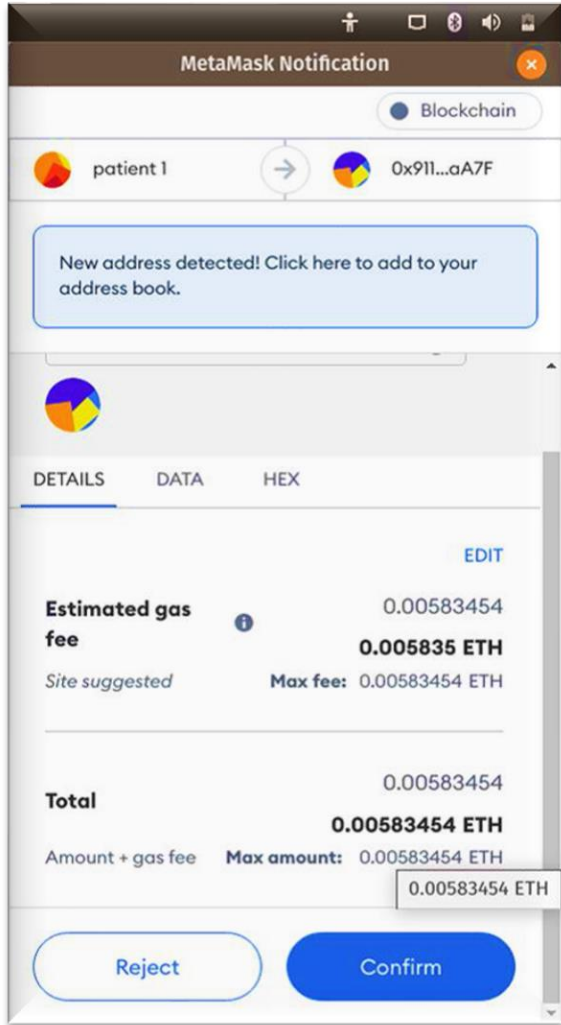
MetaMask Notification

Blockchain

patient 1

0x911...aA7F

New address detected! Click here to add to your address book.

DETAILS DATA HEX

EDIT

Estimated gas fee

0.00583454

0.005835 ETH

Site suggested

Max fee: 0.00583454 ETH

Total

0.00583454

0.00583454 ETH

Amount + gas fee

Max amount: 0.00583454 ETH

0.00583454 ETH

Reject

Confirm